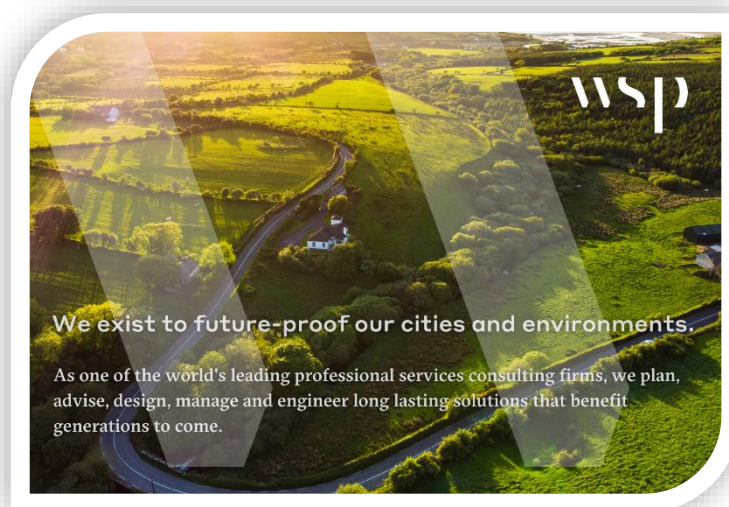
wsp

We exist to future-proof our cities and environments.

As one of the world's leading professional services consulting firms, we plan, advise, design, manage and engineer long lasting solutions that benefit generations to come.